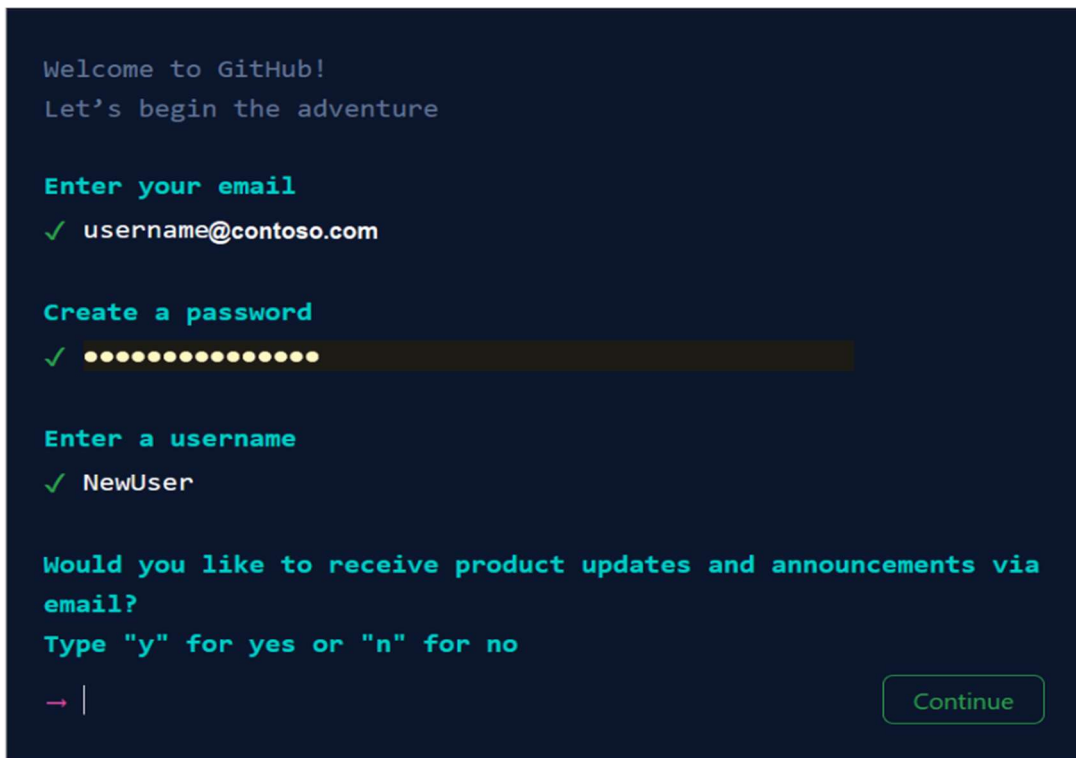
Welcome to GitHub!
Let’s begin the adventure

Enter your email
✓ username@contoso.com

Create a password
✓ •••••••••••••••

Enter a username
✓ NewUser

Would you like to receive product updates and announcements via email?
Type "y" for yes or "n" for no

→

Continue